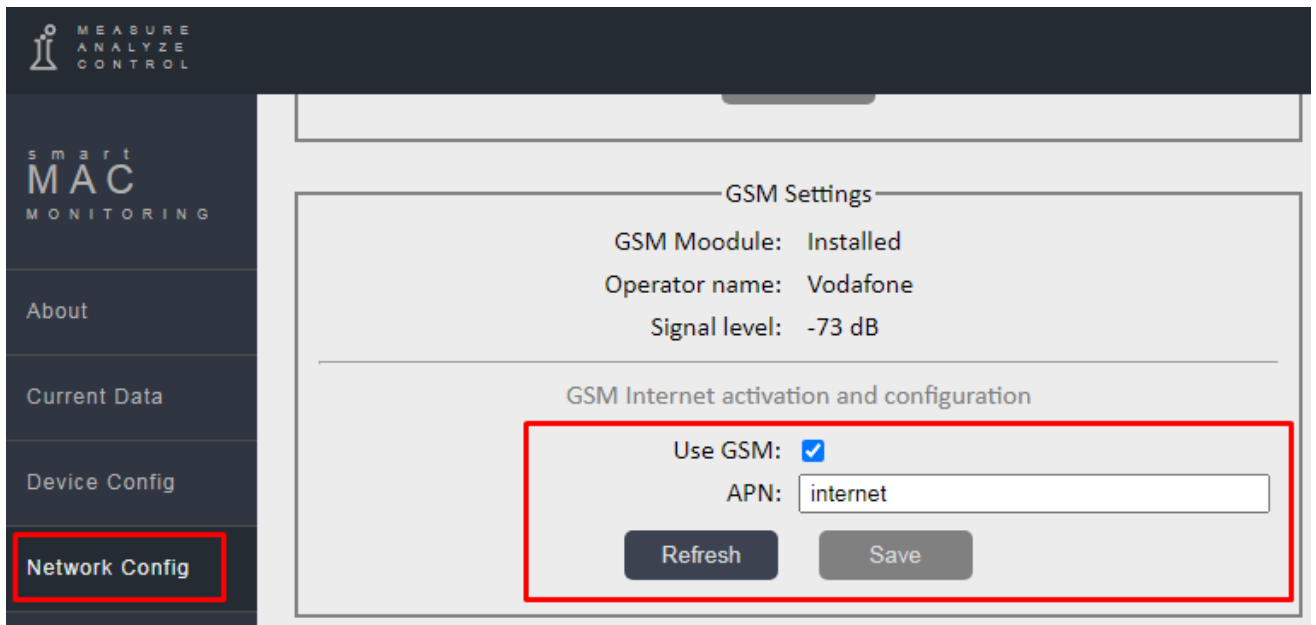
MEASURE
ANALYZE
CONTROL

smart
MAC
MONITORING

About

Current Data

Device Config

Network Config

GSM Settings

GSM Moodule: Installed
Operator name: Vodafone
Signal level: -73 dB

GSM Internet activation and configuration

Use GSM:
APN: internet

Refresh
Save